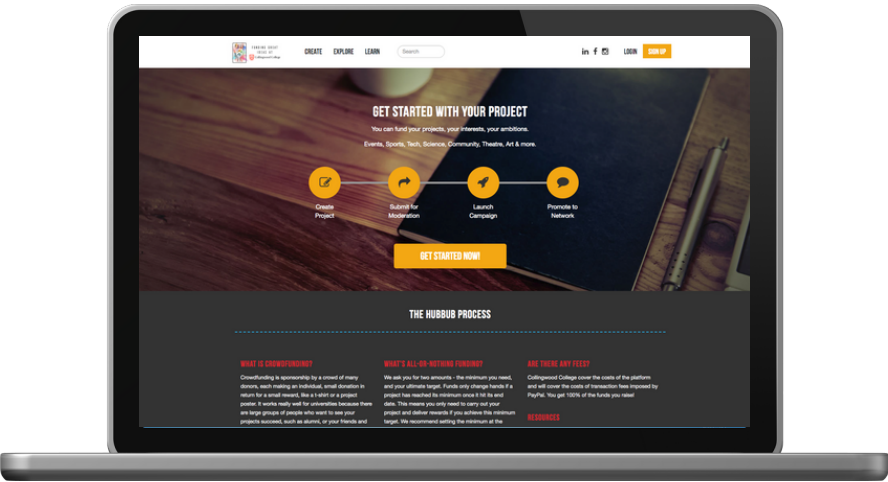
FUNDING GREAT IDEAS AT Collingwood College

CREATE EXPLORE LEARN Search

in f

LOGIN SIGN UP

GET STARTED WITH YOUR PROJECT

You can fund your projects, your interests, your ambitions.

Events, Sports, Tech, Science, Community, Theatre, Art & more.

Create Project

Submit for Moderation

Launch Campaign

Promote to Network

GET STARTED NOW!

THE HUBBUB PROCESS

WHAT IS CROWDFUNDING?

Crowdfunding is sponsorship by a crowd of many donors, each making an individual, small donation in return for a small reward, like a t-shirt or a project poster. It works really well for universities because there are large groups of people who want to see your projects succeed, such as alumni, or your friends and

WHAT'S ALL-OR-NOTHING FUNDING?

We ask you for two amounts - the minimum you need, and your ultimate target. Funds only change hands if a project has reached its minimum once it hit its end date. This means you only need to carry out your project and deliver rewards if you achieve this minimum target. We recommend setting the minimum at the

ARE THERE ANY FEES?

Collingwood College cover the costs of the platform and will cover the costs of transaction fees imposed by PayPal. You get 100% of the funds you raise!

RESOURCES